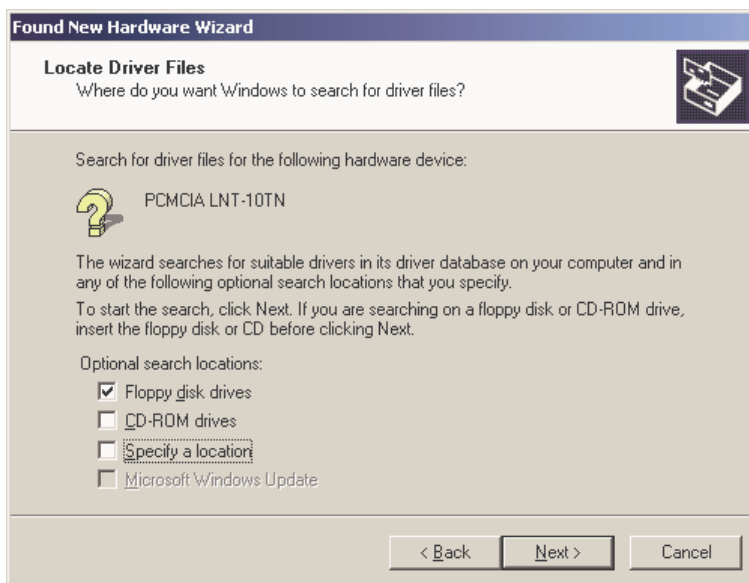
Found New Hardware Wizard

Locate Driver Files
Where do you want Windows to search for driver files?

Search for driver files for the following hardware device:

PCMCIA LNT-10TN

The wizard searches for suitable drivers in its driver database on your computer and in any of the following optional search locations that you specify.

To start the search, click Next. If you are searching on a floppy disk or CD-ROM drive, insert the floppy disk or CD before clicking Next.

Optional search locations:

☑ Floppy disk drives
☐ CD-ROM drives
☐ Specify a location
☐ Microsoft Windows Update

< Back | Next > | Cancel